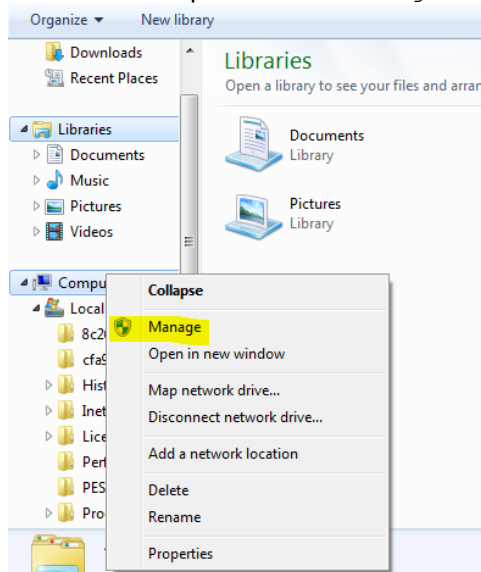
Organize ▼ New library

Downloads
Recent Places

Libraries
Documents
Music
Pictures
Videos

Compu
Local
8c2
cfa9
Hist
Inet
Lice
Perf
PES
Pro

Libraries
Open a library to see your files and arran

Documents
Library

Pictures
Library

Collapse
Manage
Open in new window
Map network drive...
Disconnect network drive...
Add a network location
Delete
Rename
Properties